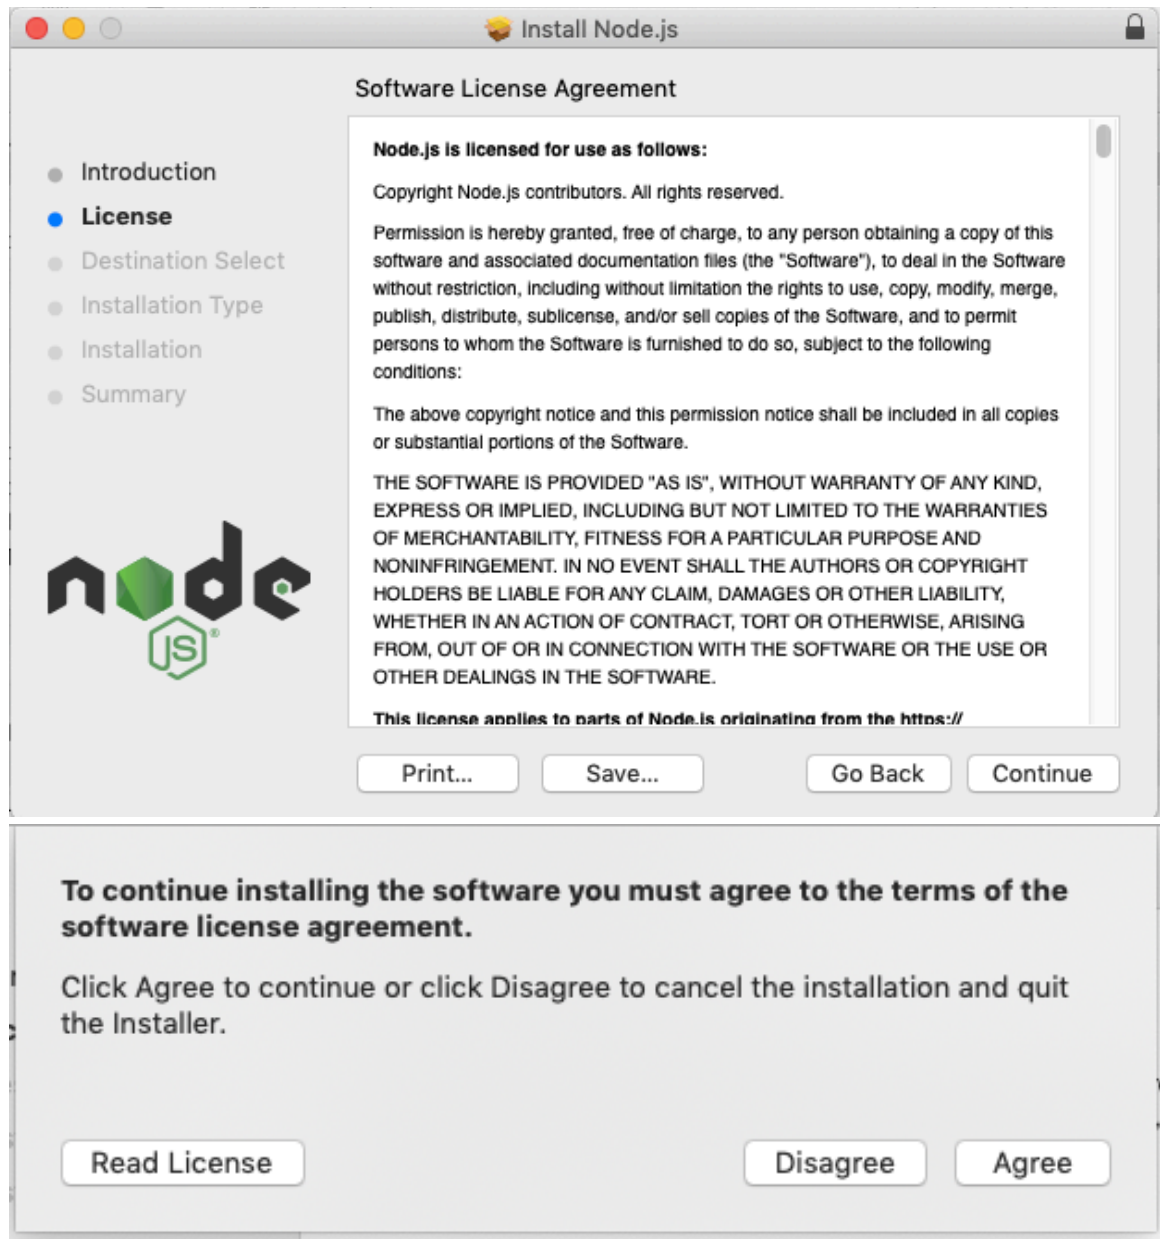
Install Node.js

Software License Agreement

Introduction
License
Destination Select
Installation Type
Installation
Summary

node
JS

Node.js is licensed for use as follows:

Copyright Node.js contributors. All rights reserved.

Permission is hereby granted, free of charge, to any person obtaining a copy of this software and associated documentation files (the "Software"), to deal in the Software without restriction, including without limitation the rights to use, copy, modify, merge, publish, distribute, sublicense, and/or sell copies of the Software, and to permit persons to whom the Software is furnished to do so, subject to the following conditions:

The above copyright notice and this permission notice shall be included in all copies or substantial portions of the Software.

THE SOFTWARE IS PROVIDED "AS IS", WITHOUT WARRANTY OF ANY KIND, EXPRESS OR IMPLIED, INCLUDING BUT NOT LIMITED TO THE WARRANTIES OF MERCHANTABILITY, FITNESS FOR A PARTICULAR PURPOSE AND NONINFRINGEMENT. IN NO EVENT SHALL THE AUTHORS OR COPYRIGHT HOLDERS BE LIABLE FOR ANY CLAIM, DAMAGES OR OTHER LIABILITY, WHETHER IN AN ACTION OF CONTRACT, TORT OR OTHERWISE, ARISING FROM, OUT OF OR IN CONNECTION WITH THE SOFTWARE OR THE USE OR OTHER DEALINGS IN THE SOFTWARE.

This license applies to parts of Node.js originating from the https://

Print... Save... Go Back Continue

To continue installing the software you must agree to the terms of the software license agreement.

Click Agree to continue or click Disagree to cancel the installation and quit the Installer.

Read License Disagree Agree